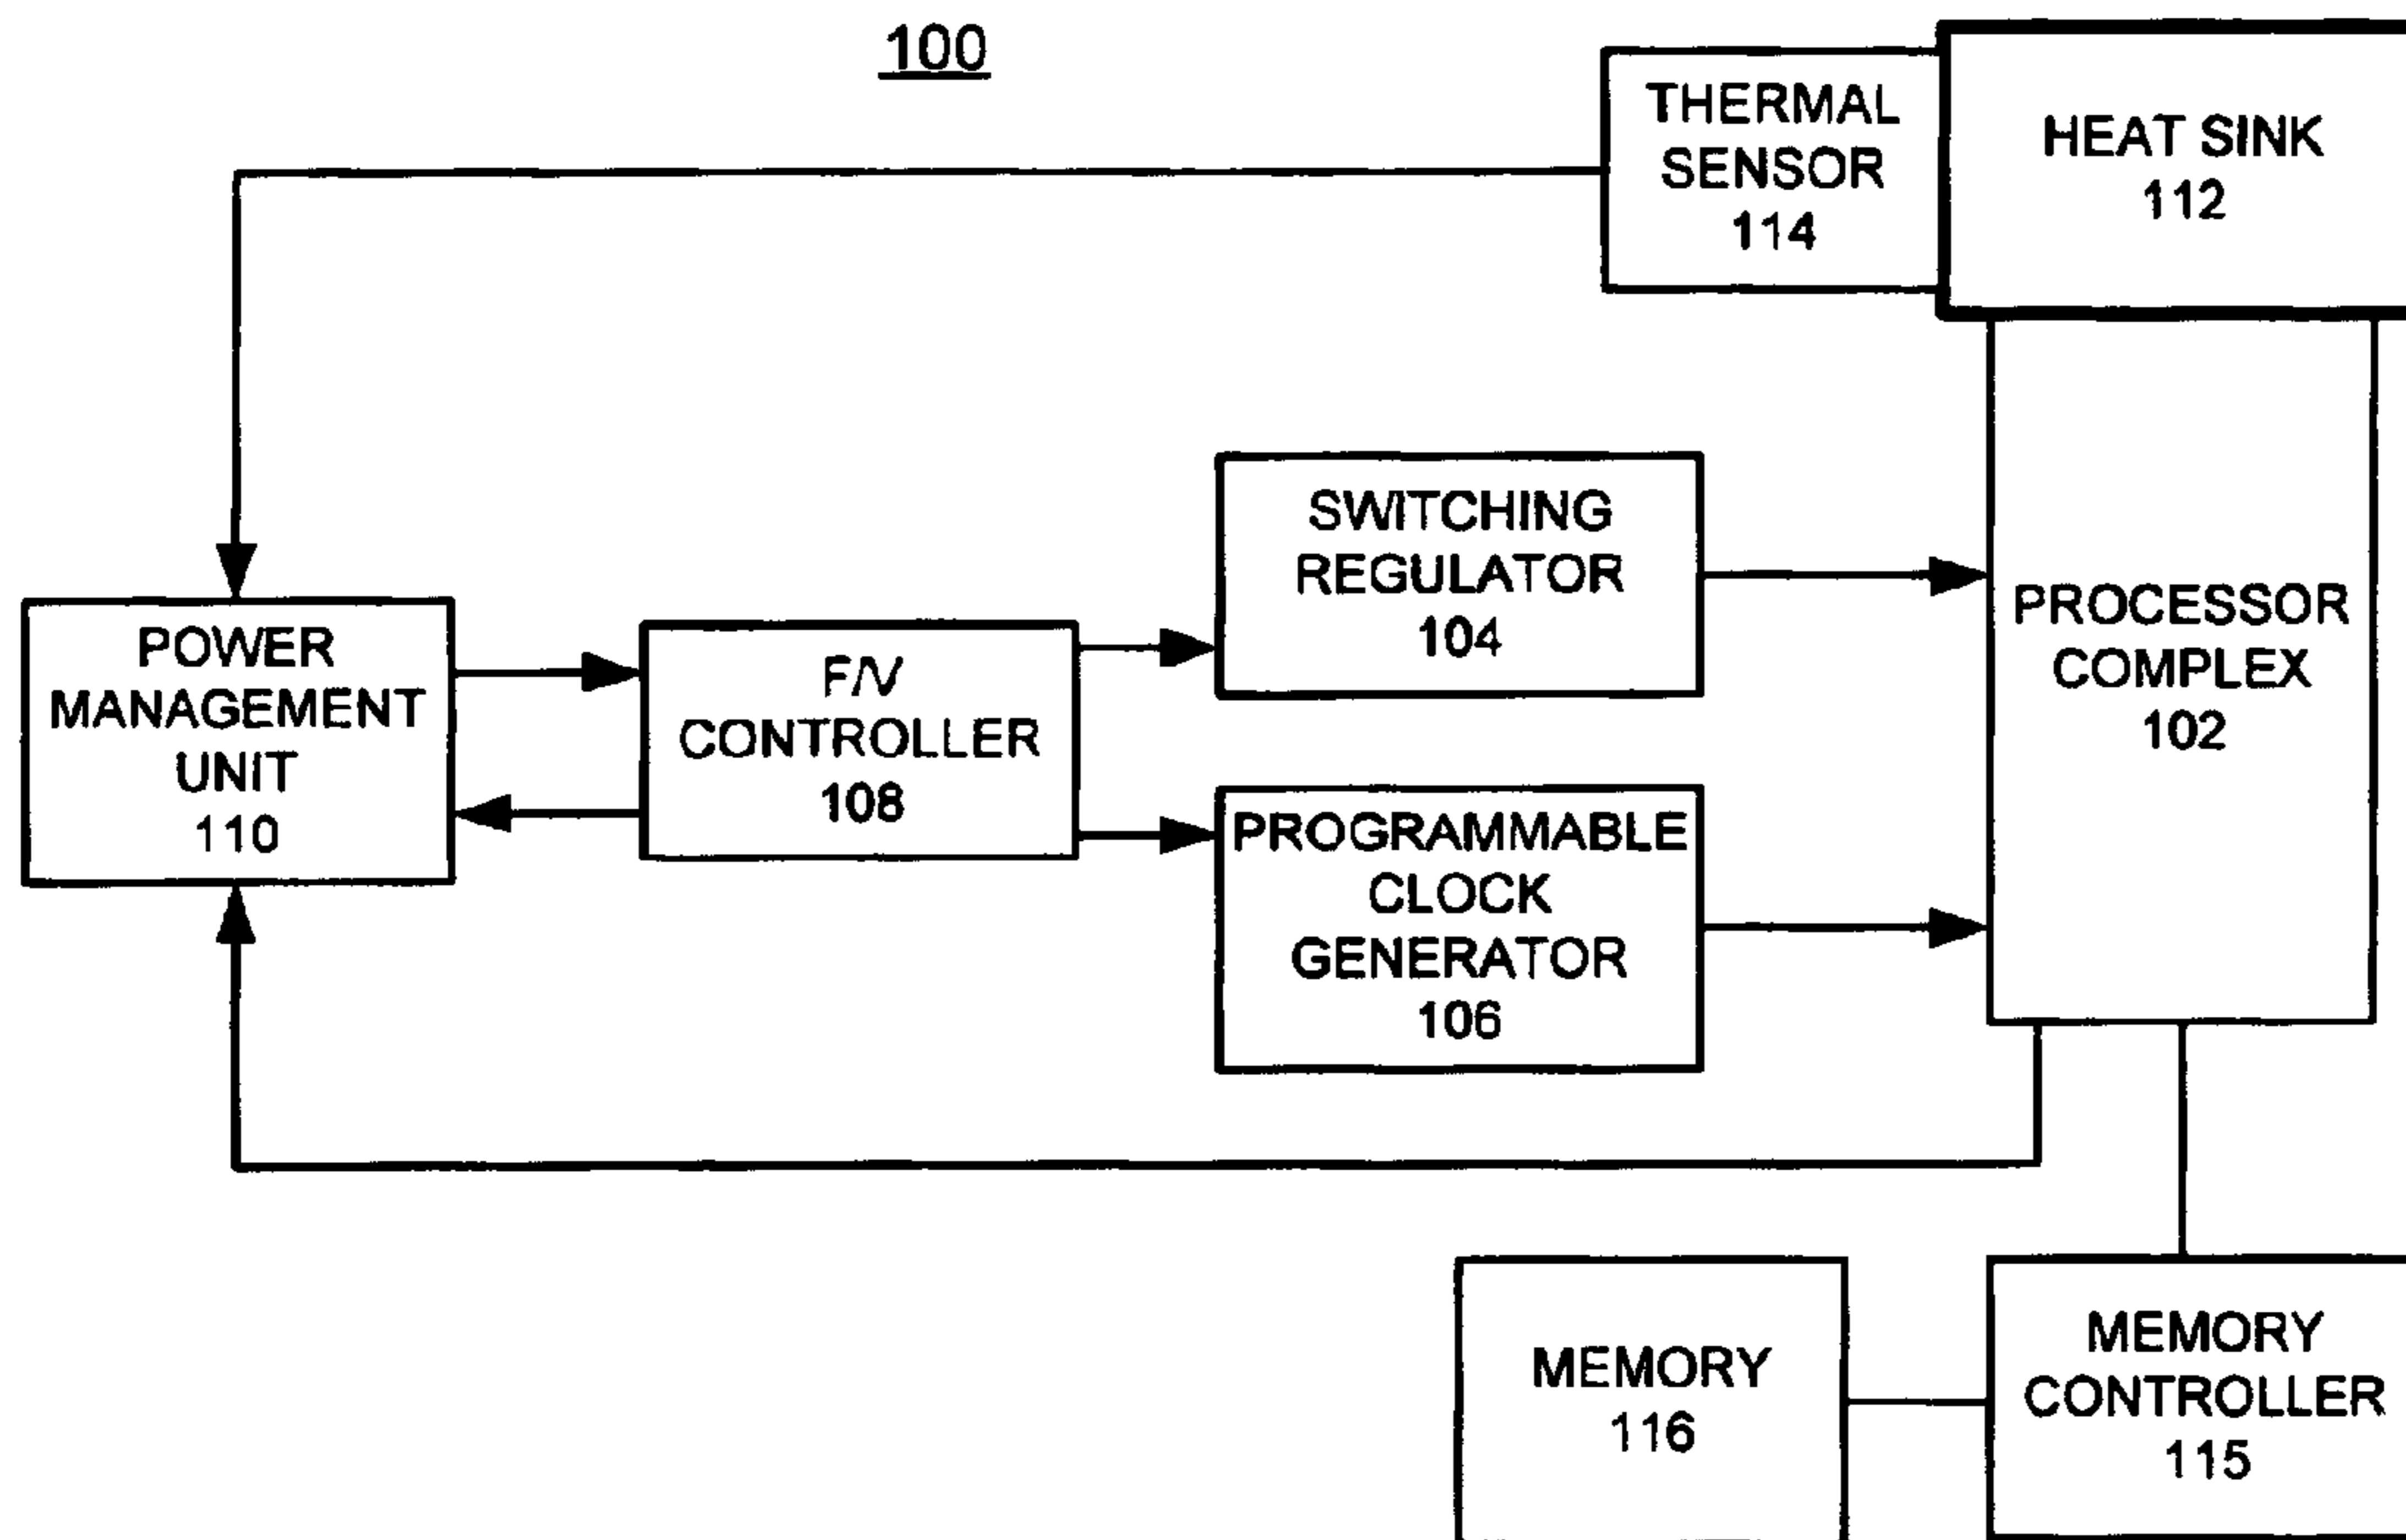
100

THERMAL SENSOR 114

HEAT SINK 112

SWITCHING REGULATOR 104

PROCESSOR COMPLEX 102

POWER MANAGEMENT UNIT 110

F/V CONTROLLER 108

PROGRAMMABLE CLOCK GENERATOR 106

MEMORY 116

MEMORY CONTROLLER 115